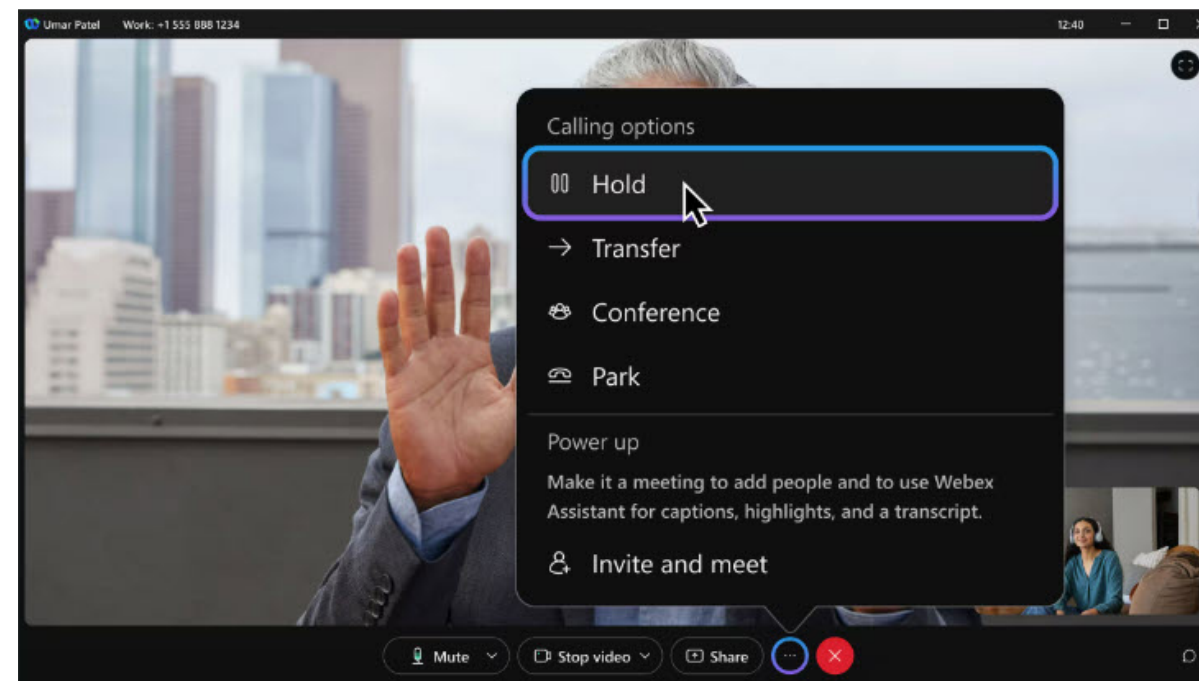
Umar Patel Work: +1 555 888 1234

12:40

Calling options

Hold

Transfer

Conference

Park

Power up

Make it a meeting to add people and to use Webex Assistant for captions, highlights, and a transcript.

Invite and meet

Mute

Stop video

Share

...